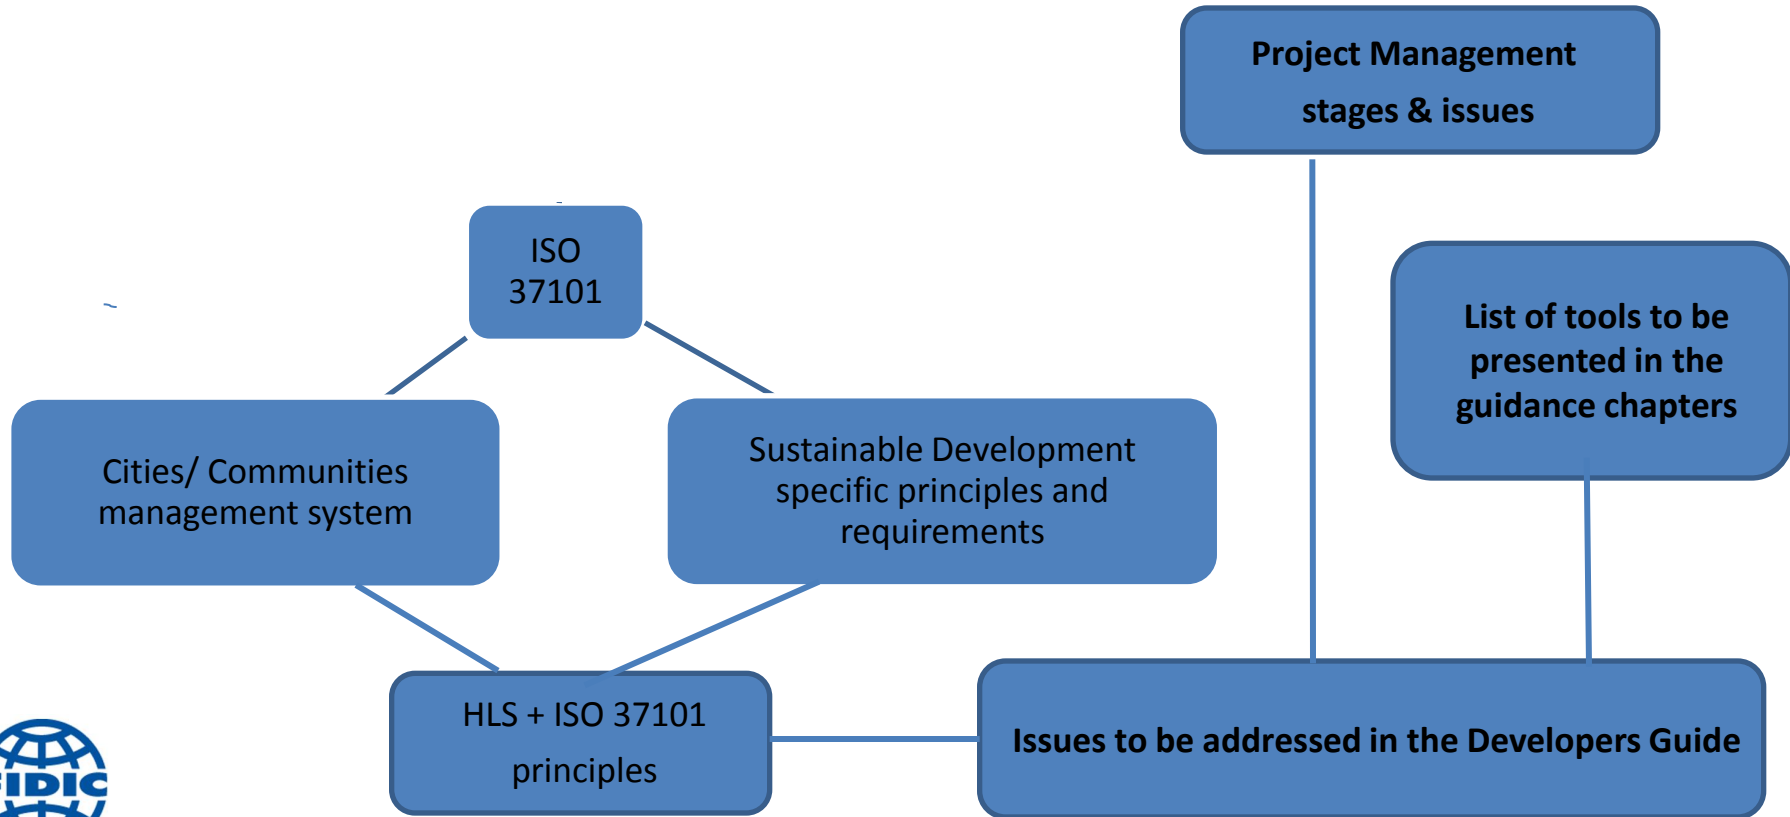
Project Management stages & issues

ISO 37101

List of tools to be presented in the guidance chapters

Cities/ Communities management system

Sustainable Development specific principles and requirements

HLS + ISO 37101 principles

Issues to be addressed in the Developers Guide

FIDIC